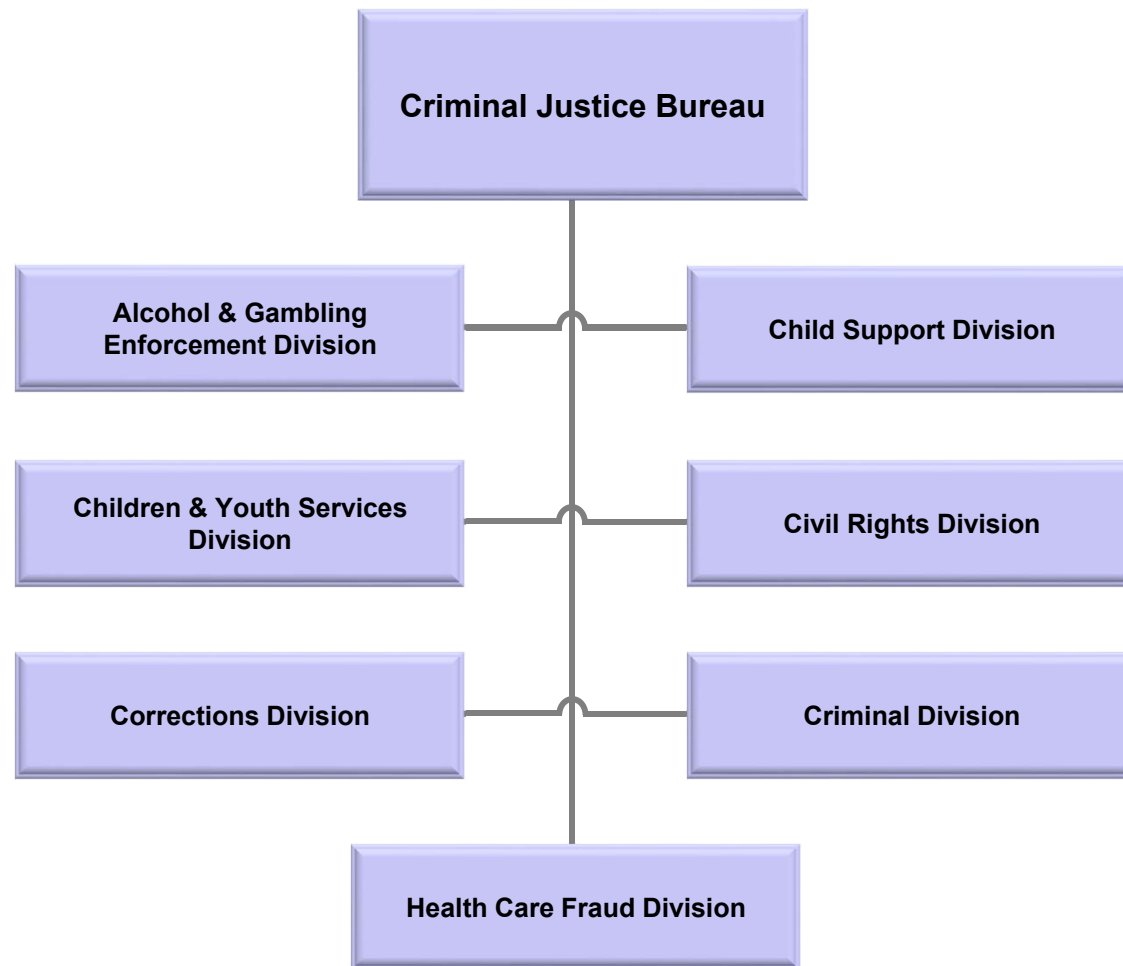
Criminal Justice Bureau

Alcohol & Gambling Enforcement Division

Child Support Division

Children & Youth Services Division

Civil Rights Division

Corrections Division

Criminal Division

Health Care Fraud Division